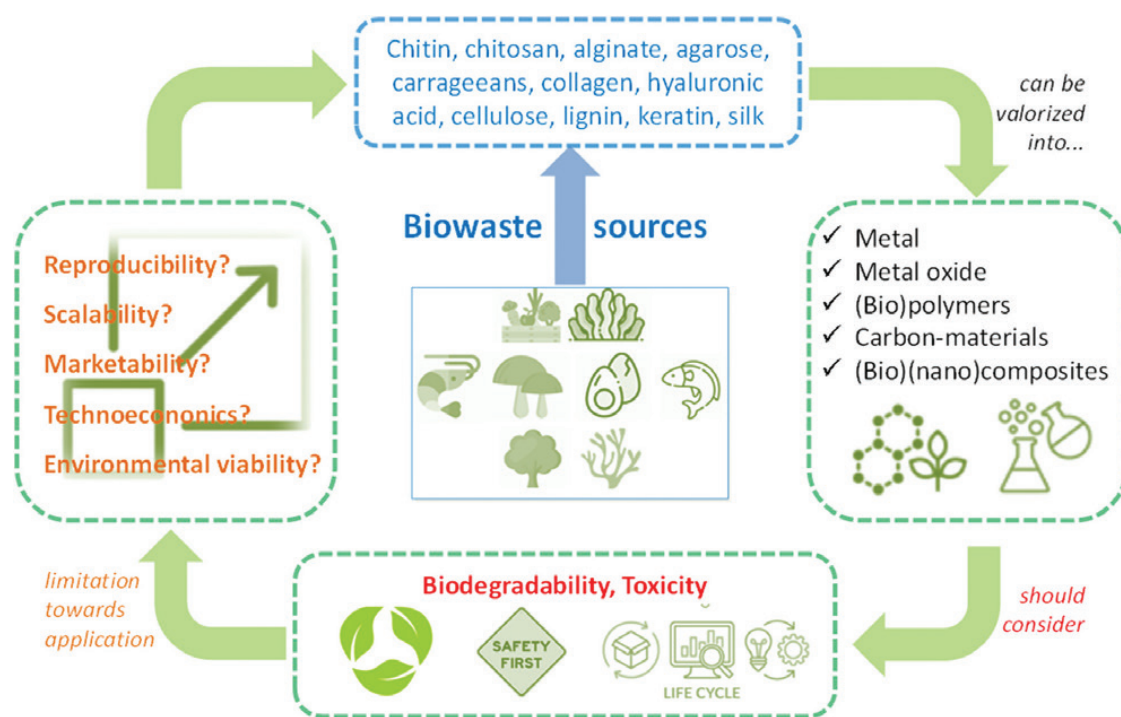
Chitin, chitosan, alginate, agarose, carrageeans, collagen, hyaluronic acid, cellulose, lignin, keratin, silk

can be valorized into...

Biowaste sources

Reproducibility?
Scalability?
Marketability?
Technoeconomics?
Environmental viability?

✓ Metal
✓ Metal oxide
✓ (Bio)polymers
✓ Carbon-materials
✓ (Bio)(nano)composites

limitation towards application

Biodegradability, Toxicity

SAFETY FIRST

LIFE CYCLE

should consider